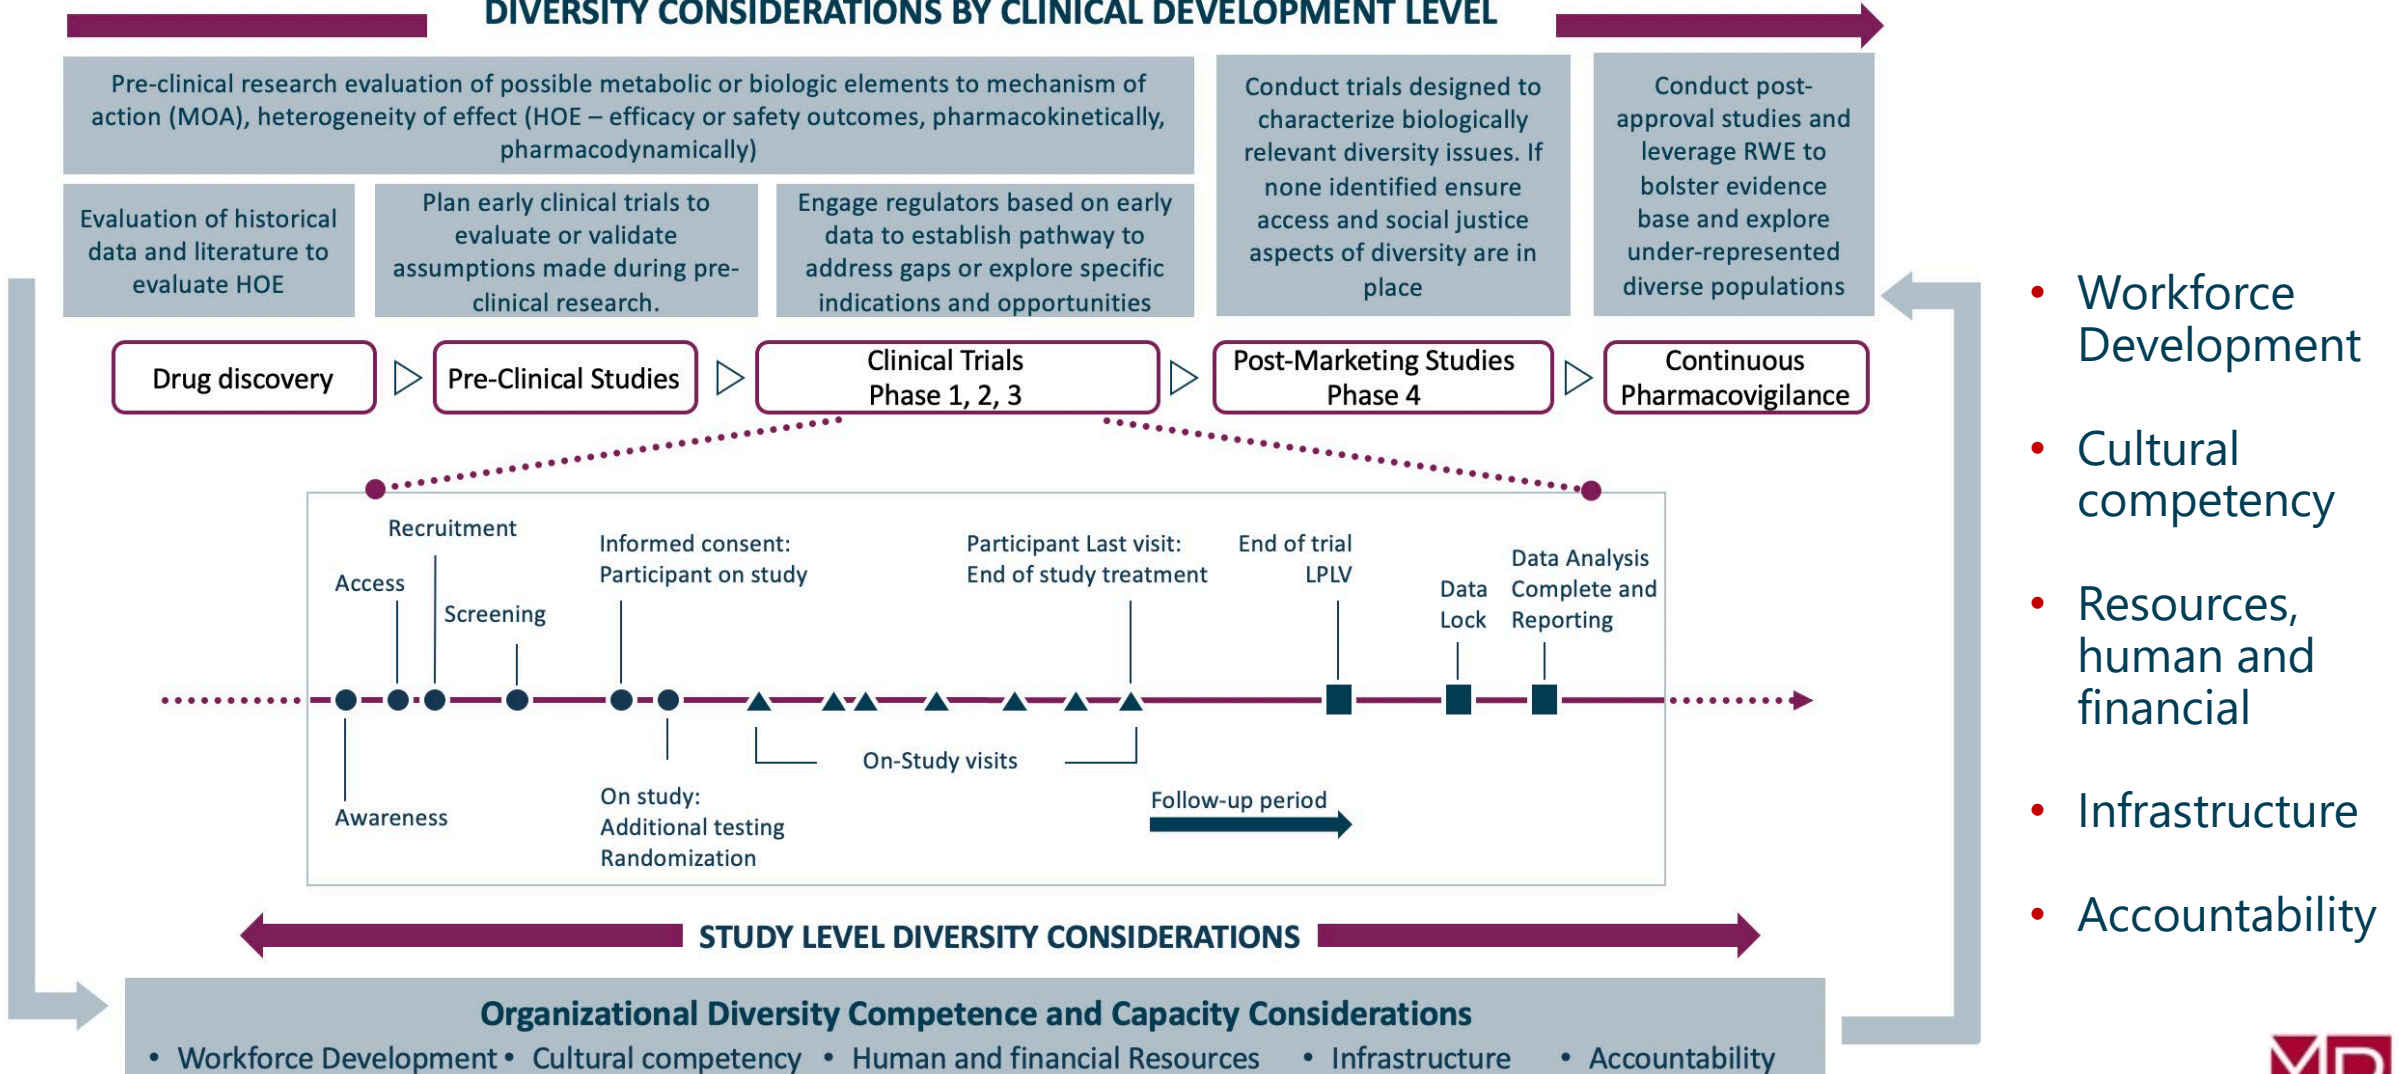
DIVERSITY CONSIDERATIONS BY CLINICAL DEVELOPMENT LEVEL

Pre-clinical research evaluation of possible metabolic or biologic elements to mechanism of action (MOA), heterogeneity of effect (HOE – efficacy or safety outcomes, pharmacokinetically, pharmacodynamically)

Conduct trials designed to characterize biologically relevant diversity issues. If none identified ensure access and social justice aspects of diversity are in place

Conduct post-approval studies and leverage RWE to bolster evidence base and explore under-represented diverse populations

Evaluation of historical data and literature to evaluate HOE

Plan early clinical trials to evaluate or validate assumptions made during pre-clinical research.

Engage regulators based on early data to establish pathway to address gaps or explore specific indications and opportunities

Drug discovery

Pre-Clinical Studies

Clinical Trials Phase 1, 2, 3

Post-Marketing Studies Phase 4

Continuous Pharmacovigilance

Recruitment

Access

Screening

Informed consent: Participant on study

Participant Last visit: End of study treatment

End of trial LPLV

Data Lock

Data Analysis Complete and Reporting

On-Study visits

Awareness

On study: Additional testing Randomization

Follow-up period

STUDY LEVEL DIVERSITY CONSIDERATIONS

Organizational Diversity Competence and Capacity Considerations

• Workforce Development • Cultural competency • Human and financial Resources • Infrastructure • Accountability

• Workforce Development

• Cultural competency

• Resources, human and financial

• Infrastructure

• Accountability

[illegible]